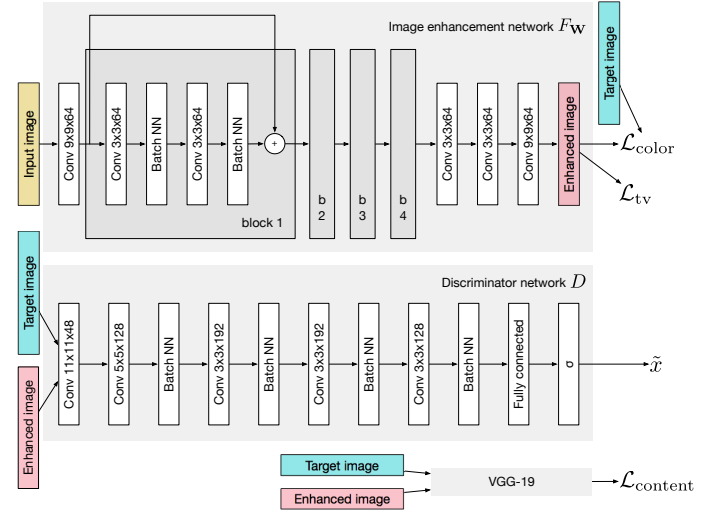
Image enhancement network $F_{\mathbf{W}}$

Target image

Input image

Conv 9x9x64

Conv 3x3x64

Batch NN

Conv 3x3x64

Batch NN

+

block 1

b 2

b 3

b 4

Conv 3x3x64

Conv 3x3x64

Conv 9x9x64

Enhanced image

$\mathcal{L}_{\text{color}}$

$\mathcal{L}_{\text{tv}}$

Discriminator network $D$

Target image

Enhanced image

Conv 11x11x48

Conv 5x5x128

Batch NN

Conv 3x3x192

Batch NN

Conv 3x3x192

Batch NN

Conv 3x3x128

Batch NN

Fully connected

σ

$\tilde{x}$

Target image

Enhanced image

VGG-19

$\mathcal{L}_{\text{content}}$